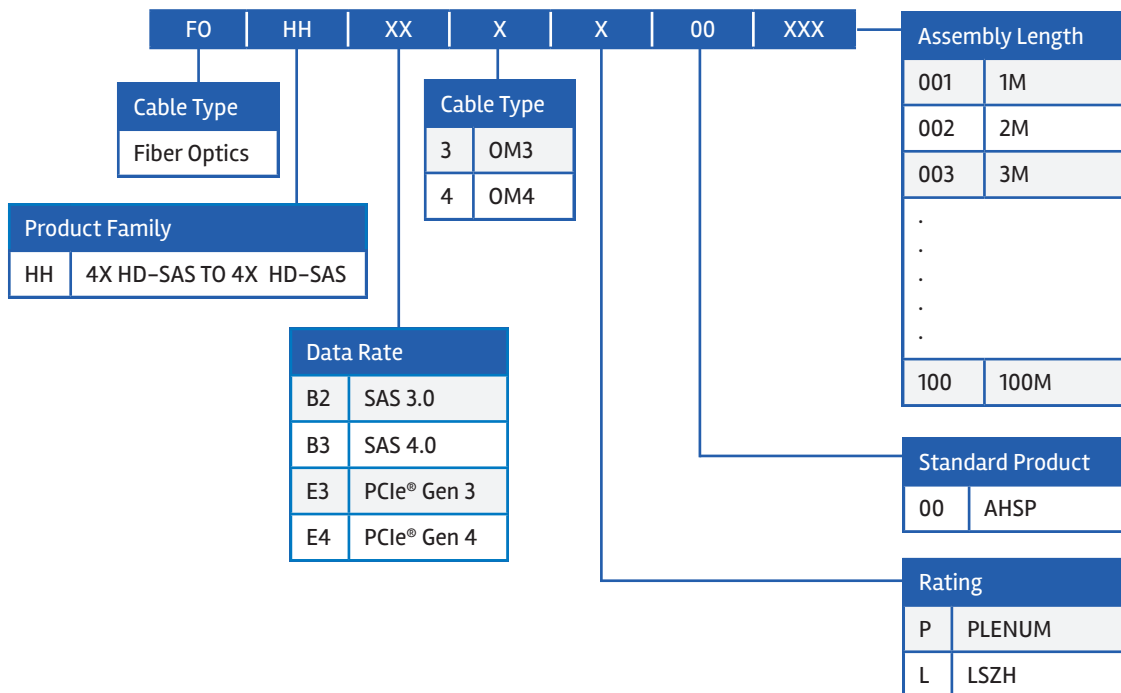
| FO | HH | XX | X | X | 00 | XXX |
|---|---|---|---|---|---|---|

| Cable Type |
|---|
| Fiber Optics |

| Product Family | |
|---|---|
| HH | 4X HD-SAS TO 4X HD-SAS |

| Cable Type | |
|---|---|
| 3 | OM3 |
| 4 | OM4 |

| Data Rate | |
|---|---|
| B2 | SAS 3.0 |
| B3 | SAS 4.0 |
| E3 | PCIe® Gen 3 |
| E4 | PCIe® Gen 4 |

| Assembly Length | |
|---|---|
| 001 | 1M |
| 002 | 2M |
| 003 | 3M |
| . . . . . | |
| 100 | 100M |

| Standard Product | |
|---|---|
| 00 | AHSP |

| Rating | |
|---|---|
| P | PLENUM |
| L | LSZH |